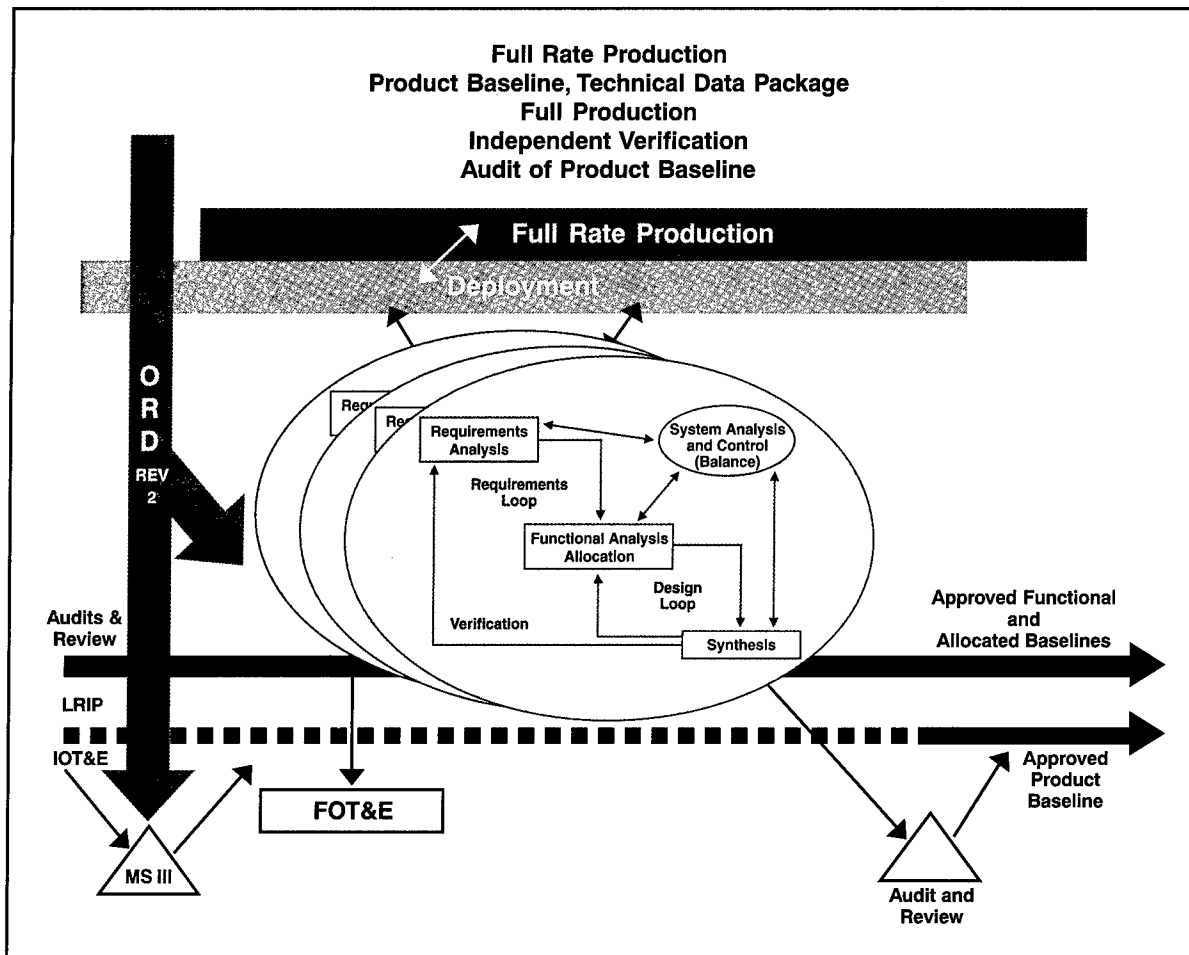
Full Rate Production
Product Baseline, Technical Data Package
Full Production
Independent Verification
Audit of Product Baseline

Full Rate Production

Deployment

ORD
REV
2

Requ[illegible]

Re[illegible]

Requirements Analysis

System Analysis and Control (Balance)

Requirements Loop

Functional Analysis Allocation

Design Loop

Verification

Synthesis

Audits & Review

Approved Functional and Allocated Baselines

LRIP

IOT&E

FOT&E

MS III

Approved Product Baseline

Audit and Review